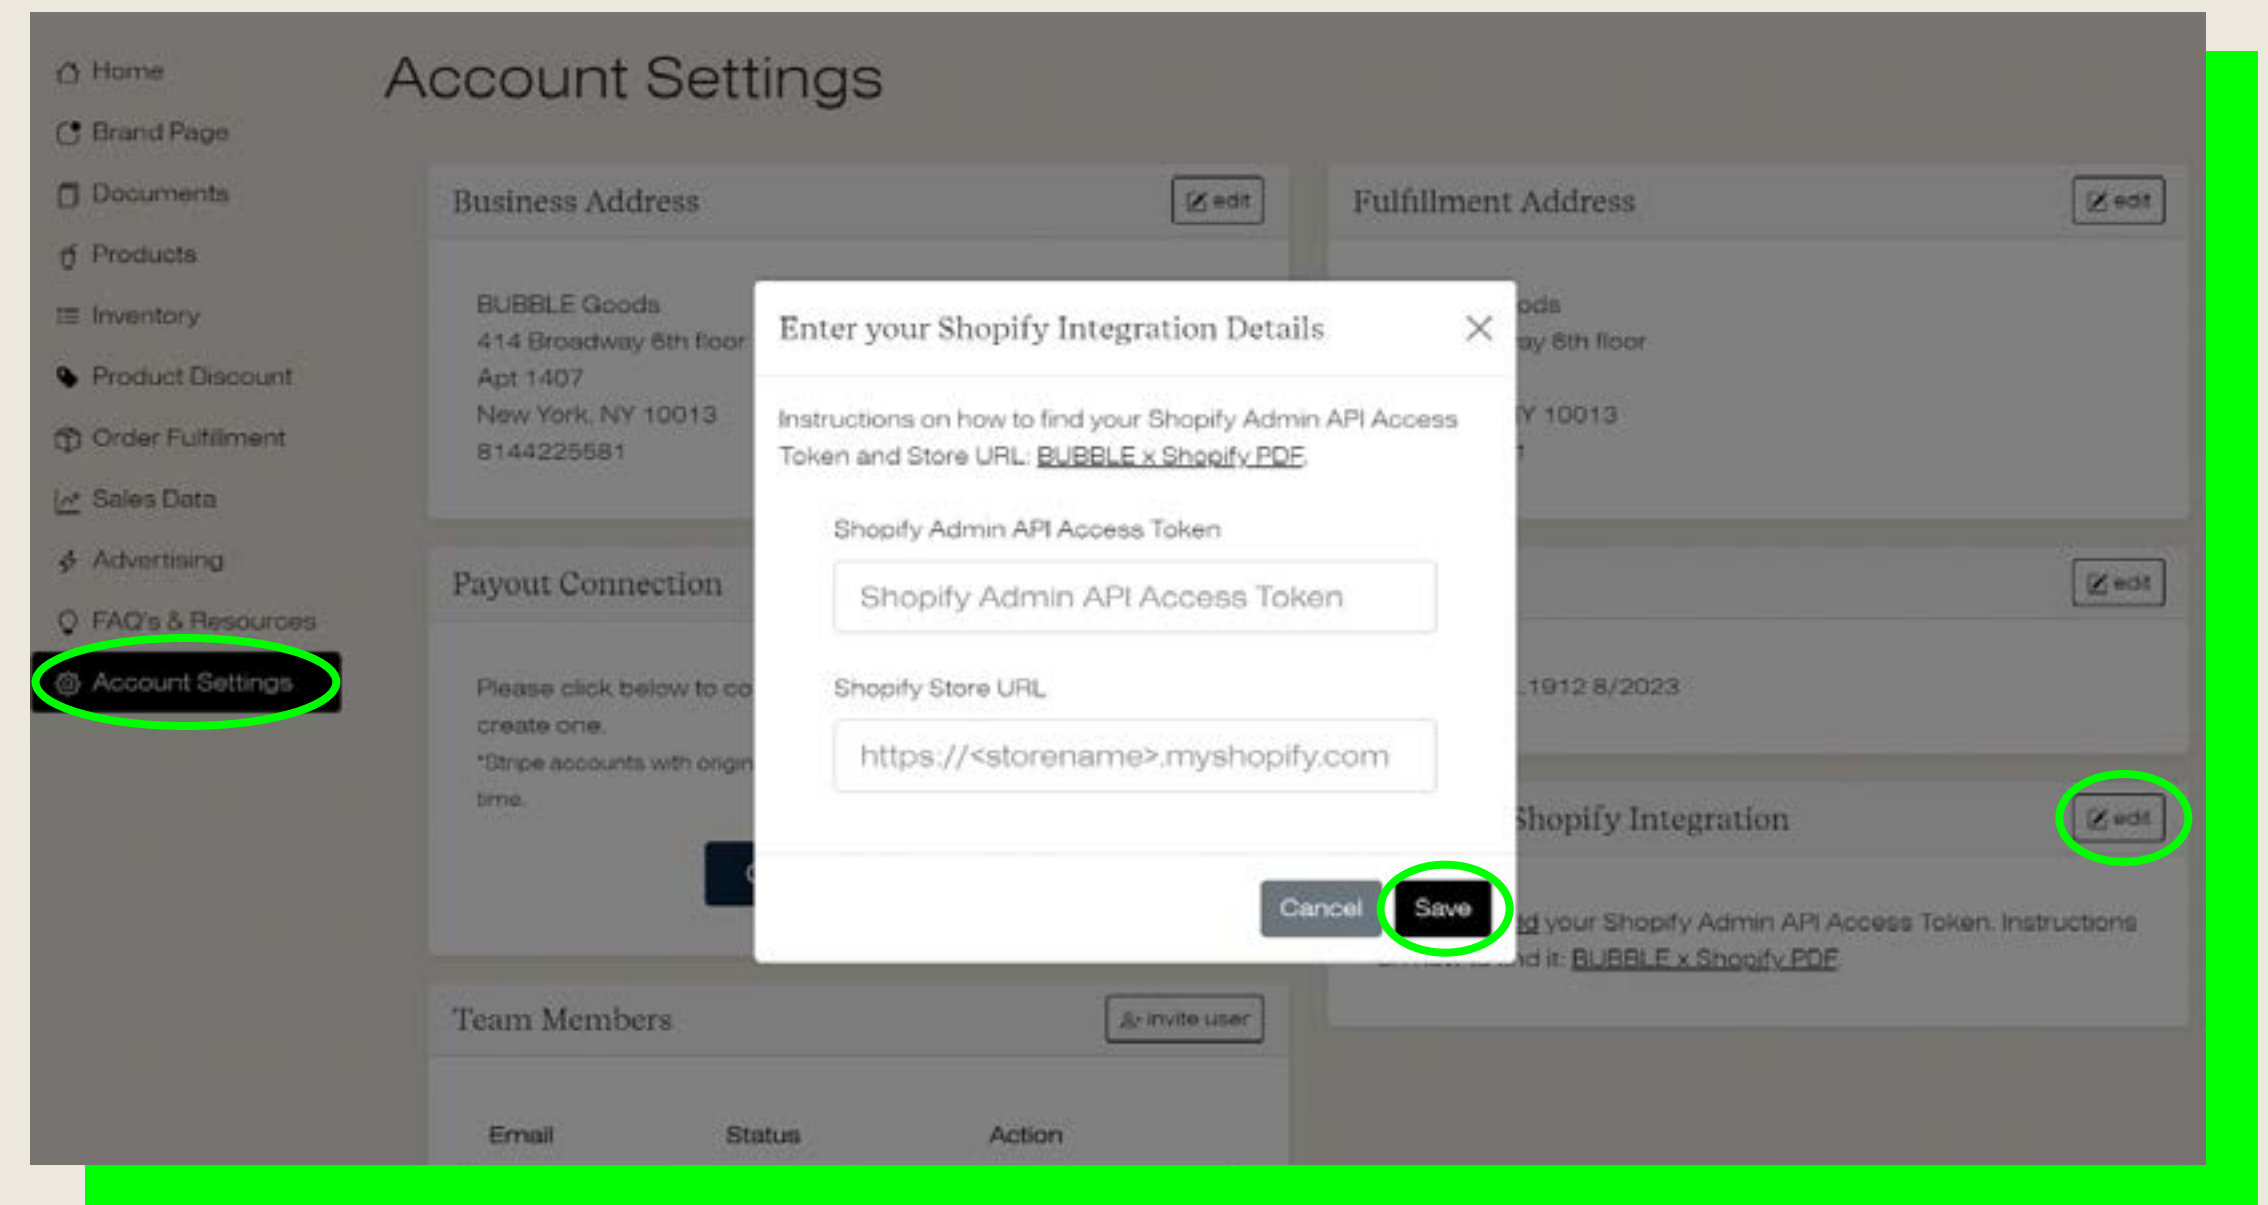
Home
Brand Page
Documents
Products
Inventory
Product Discount
Order Fulfillment
Sales Data
Advertising
FAQ's & Resources
Account Settings

Account Settings

Business Address
edit

BUBBLE Goods
414 Broadway 6th floor
Apt 1407
New York, NY 10013
8144225581

Fulfillment Address
edit

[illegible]ods
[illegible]ay 6th floor
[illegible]Y 10013

Payout Connection

Please click below to co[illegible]
create one.
*Stripe accounts with origin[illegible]
time.

edit
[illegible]1912 8/2023

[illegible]hopify Integration
edit

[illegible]d your Shopify Admin API Access Token. Instructions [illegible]nd it: BUBBLE x Shopify PDF

Team Members
invite user

Email
Status
Action

Enter your Shopify Integration Details

Instructions on how to find your Shopify Admin API Access Token and Store URL: BUBBLE x Shopify PDF

Shopify Admin API Access Token
Shopify Admin API Access Token

Shopify Store URL
https://<storename>.myshopify.com

Cancel
Save